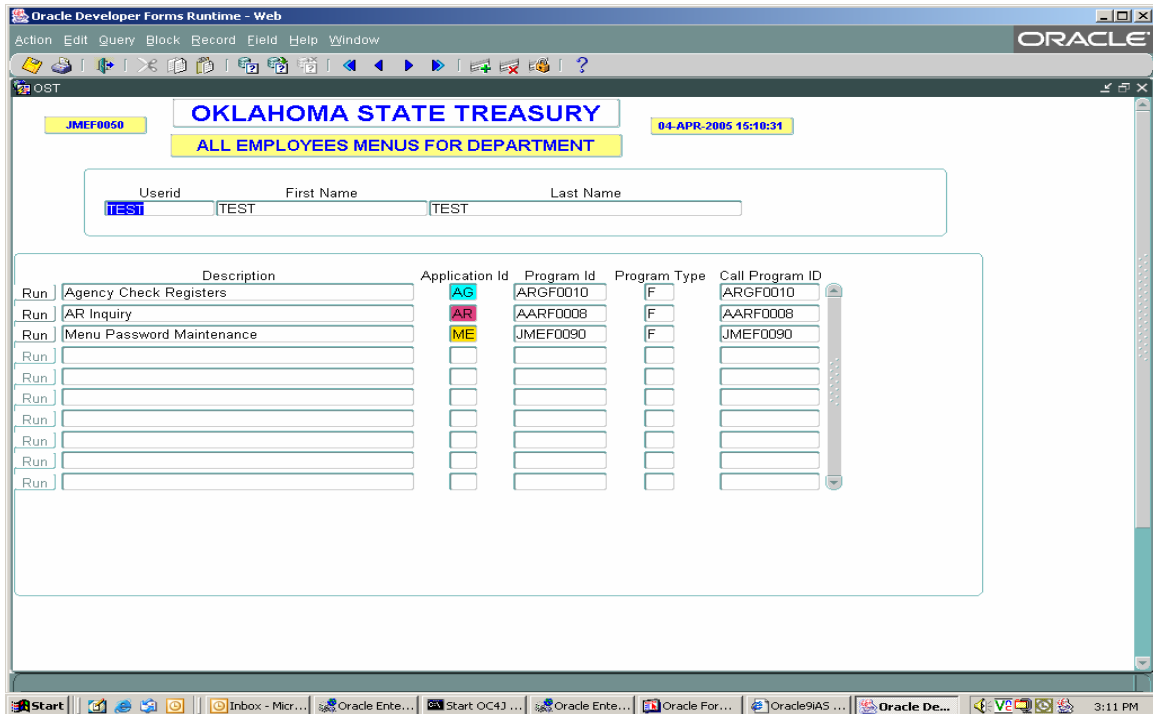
Oracle Developer Forms Runtime - Web

Action Edit Query Block Record Field Help Window

ORACLE

OST

JMEF0050

OKLAHOMA STATE TREASURY

ALL EMPLOYEES MENUS FOR DEPARTMENT

04-APR-2005 15:10:31

| Userid | First Name | Last Name |
|---|---|---|
| TEST | TEST | TEST |

| | Description | Application Id | Program Id | Program Type | Call Program ID |
|---|---|---|---|---|---|
| Run | Agency Check Registers | AG | ARGF0010 | F | ARGF0010 |
| Run | AR Inquiry | AR | AARF0008 | F | AARF0008 |
| Run | Menu Password Maintenance | ME | JMEF0090 | F | JMEF0090 |
| Run | | | | | |
| Run | | | | | |
| Run | | | | | |
| Run | | | | | |
| Run | | | | | |
| Run | | | | | |
| Run | | | | | |

Start | Inbox - Micr... | Oracle Ente... | Start OC4J ... | Oracle Ente... | Oracle For... | Oracle9iAS ... | Oracle De... | 3:11 PM